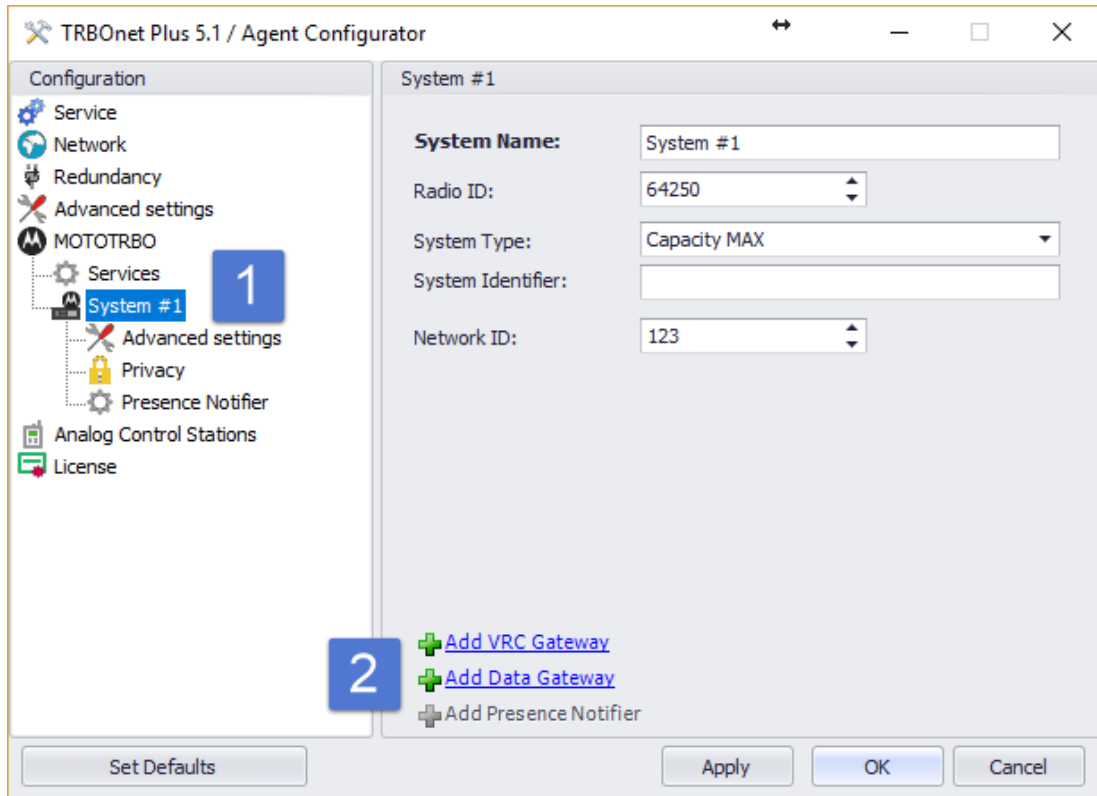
TRBOnet Plus 5.1 / Agent Configurator

Configuration
Service
Network
Redundancy
Advanced settings
MOTOTRBO
Services
System #1
Advanced settings
Privacy
Presence Notifier
Analog Control Stations
License

1

System #1

System Name: System #1
Radio ID: 64250
System Type: Capacity MAX
System Identifier:
Network ID: 123

2

Add VRC Gateway
Add Data Gateway
Add Presence Notifier

Set Defaults
Apply
OK
Cancel